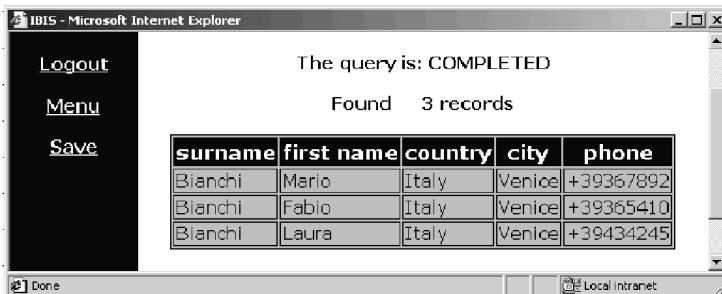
IBIS - Microsoft Internet Explorer

Logout

Menu

Save

The query is: COMPLETED

Found 3 records

| surname | first name | country | city | phone |
|---|---|---|---|---|
| Bianchi | Mario | Italy | Venice | +39367892 |
| Bianchi | Fabio | Italy | Venice | +39365410 |
| Bianchi | Laura | Italy | Venice | +39434245 |

Done

Local intranet